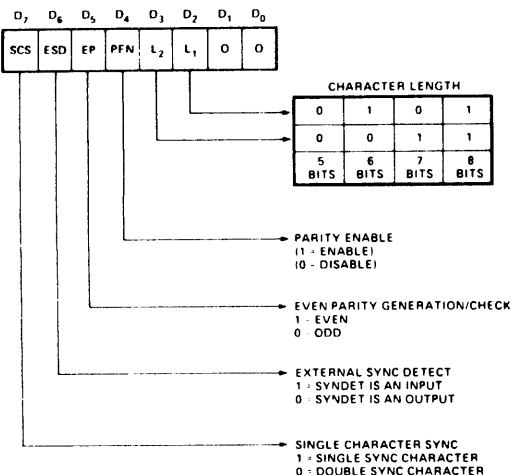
$D_7$ $D_6$ $D_5$ $D_4$ $D_3$ $D_2$ $D_1$ $D_0$

| SCS | ESD | EP | PEN | $L_2$ | $L_1$ | 0 | 0 |
|---|---|---|---|---|---|---|---|

CHARACTER LENGTH

| 0 | 1 | 0 | 1 |
|---|---|---|---|
| 0 | 0 | 1 | 1 |
| 5 BITS | 6 BITS | 7 BITS | 8 BITS |

PARITY ENABLE
(1 = ENABLE)
(0 - DISABLE)

EVEN PARITY GENERATION/CHECK
1 - EVEN
0 ODD

EXTERNAL SYNC DETECT
1 = SYNDET IS AN INPUT
0 SYNDET IS AN OUTPUT

SINGLE CHARACTER SYNC
1 = SINGLE SYNC CHARACTER
0 = DOUBLE SYNC CHARACTER